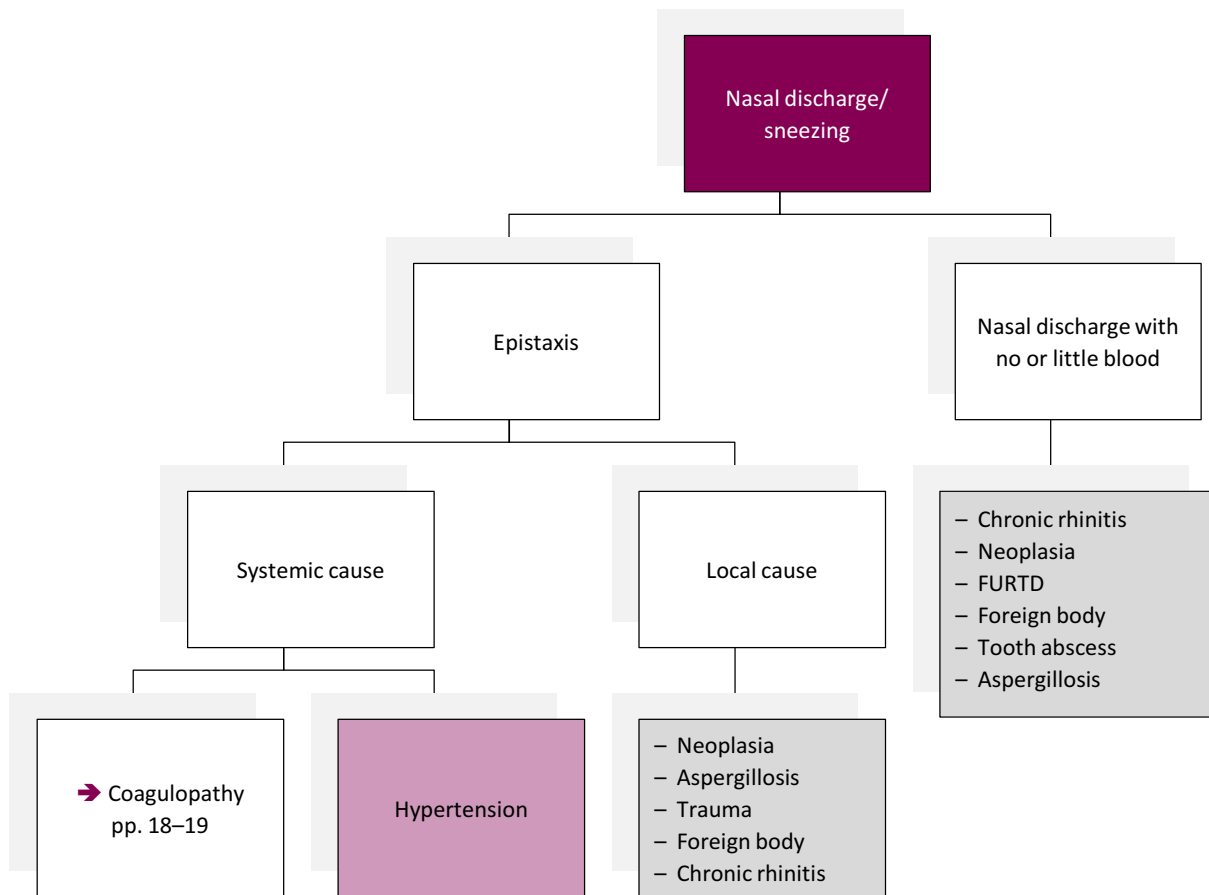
Nasal discharge/ sneezing

Epistaxis

Nasal discharge with no or little blood

Systemic cause

Local cause

– Chronic rhinitis
– Neoplasia
– FURTD
– Foreign body
– Tooth abscess
– Aspergillosis

➔ Coagulopathy pp. 18–19

Hypertension

– Neoplasia
– Aspergillosis
– Trauma
– Foreign body
– Chronic rhinitis